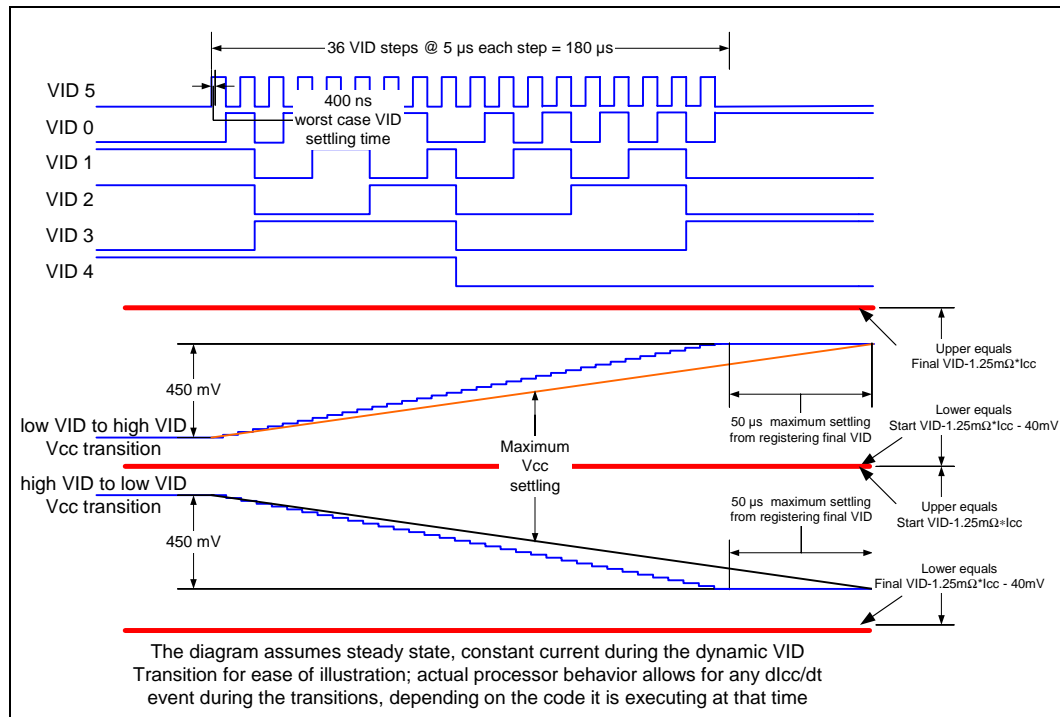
36 VID steps @ 5 µs each step = 180 µs

VID 5

400 ns worst case VID settling time

VID 0

VID 1

VID 2

VID 3

VID 4

Upper equals Final VID-1.25mΩ*Icc

450 mV

low VID to high VID Vcc transition

50 µs maximum settling from registering final VID

Lower equals Start VID-1.25mΩ*Icc - 40mV

Maximum Vcc settling

high VID to low VID Vcc transition

Upper equals Start VID-1.25mΩ*Icc

50 µs maximum settling from registering final VID

450 mV

Lower equals Final VID-1.25mΩ*Icc - 40mV

The diagram assumes steady state, constant current during the dynamic VID Transition for ease of illustration; actual processor behavior allows for any dIcc/dt event during the transitions, depending on the code it is executing at that time